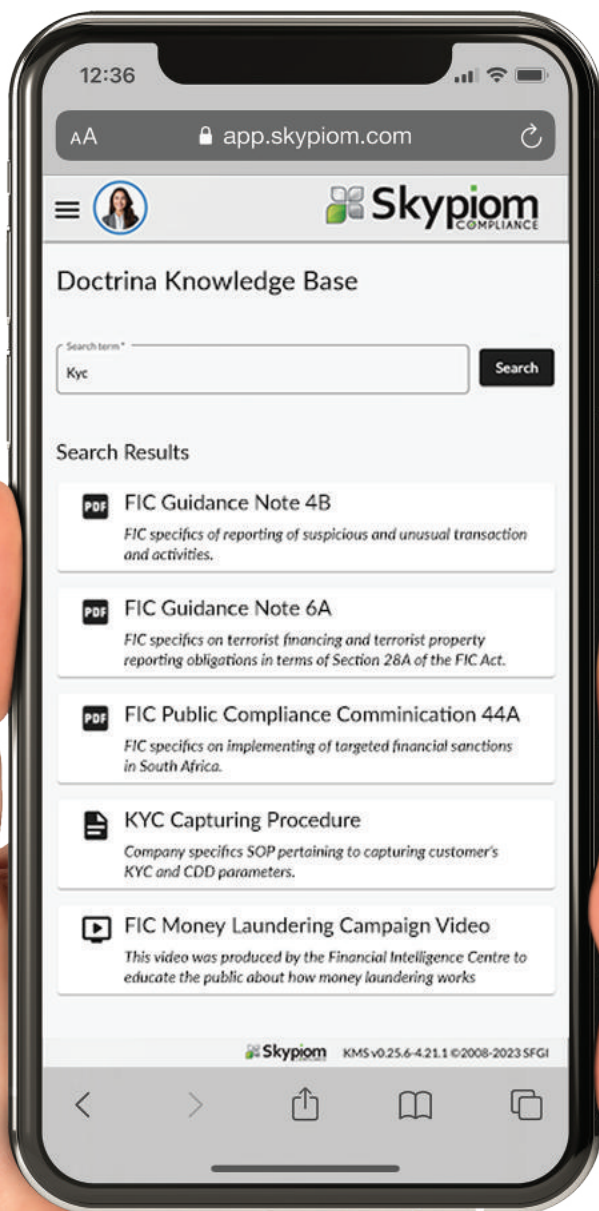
12:36

AA app.skypiom.com

Skypiom COMPLIANCE

Doctrina Knowledge Base

Search term *
Kyc

Search

Search Results

PDF FIC Guidance Note 4B
FIC specifics of reporting of suspicious and unusual transaction and activities.

PDF FIC Guidance Note 6A
FIC specifics on terrorist financing and terrorist property reporting obligations in terms of Section 28A of the FIC Act.

PDF FIC Public Compliance Comminication 44A
FIC specifics on implementing of targeted financial sanctions in South Africa.

KYC Capturing Procedure
Company specifics SOP pertaining to capturing customer's KYC and CDD parameters.

FIC Money Laundering Campaign Video
This video was produced by the Financial Intelligence Centre to educate the public about how money laundering works

Skypiom KMS v0.25.6-4.21.1 ©2008-2023 SFGI